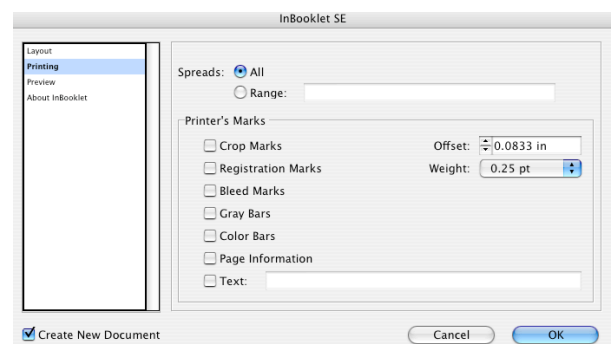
InBooklet SE

Layout
Printing
Preview
About InBooklet

Spreads: All
Range:

Printer's Marks
Crop Marks
Offset: 0.0833 in
Registration Marks
Weight: 0.25 pt
Bleed Marks
Gray Bars
Color Bars
Page Information
Text:

Create New Document
Cancel
OK